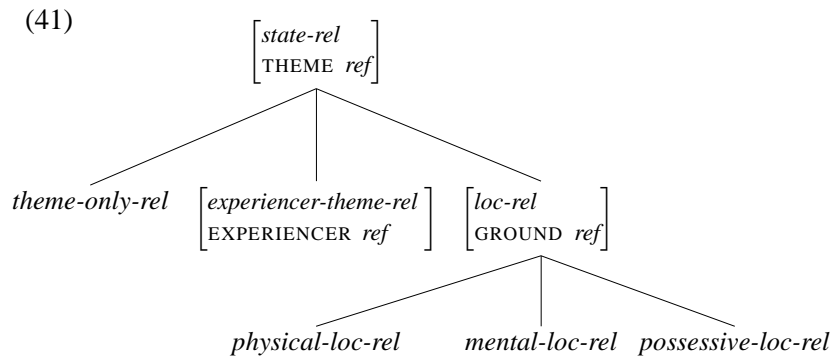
(41)

$\begin{bmatrix} \textit{state-rel} \\ \text{THEME } \textit{ref} \end{bmatrix}$

*theme-only-rel*

$\begin{bmatrix} \textit{experiencer-theme-rel} \\ \text{EXPERIENCER } \textit{ref} \end{bmatrix}$

$\begin{bmatrix} \textit{loc-rel} \\ \text{GROUND } \textit{ref} \end{bmatrix}$

*physical-loc-rel* *mental-loc-rel* *possessive-loc-rel*